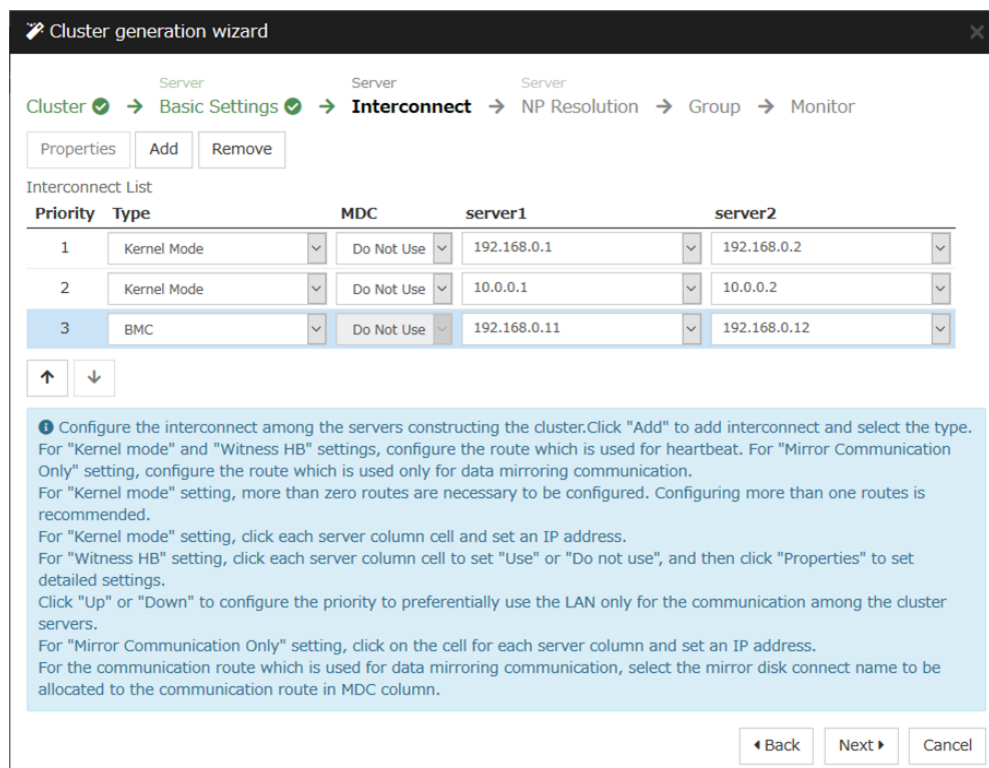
Cluster generation wizard

Cluster → Server Basic Settings → Server Interconnect → Server NP Resolution → Group → Monitor

Properties Add Remove

Interconnect List

| Priority | Type | MDC | server1 | server2 |
|---|---|---|---|---|
| 1 | Kernel Mode | Do Not Use | 192.168.0.1 | 192.168.0.2 |
| 2 | Kernel Mode | Do Not Use | 10.0.0.1 | 10.0.0.2 |
| 3 | BMC | Do Not Use | 192.168.0.11 | 192.168.0.12 |

↑ ↓

Configure the interconnect among the servers constructing the cluster.Click "Add" to add interconnect and select the type. For "Kernel mode" and "Witness HB" settings, configure the route which is used for heartbeat. For "Mirror Communication Only" setting, configure the route which is used only for data mirroring communication.
For "Kernel mode" setting, more than zero routes are necessary to be configured. Configuring more than one routes is recommended.
For "Kernel mode" setting, click each server column cell and set an IP address.
For "Witness HB" setting, click each server column cell to set "Use" or "Do not use", and then click "Properties" to set detailed settings.
Click "Up" or "Down" to configure the priority to preferentially use the LAN only for the communication among the cluster servers.
For "Mirror Communication Only" setting, click on the cell for each server column and set an IP address.
For the communication route which is used for data mirroring communication, select the mirror disk connect name to be allocated to the communication route in MDC column.

Back Next Cancel